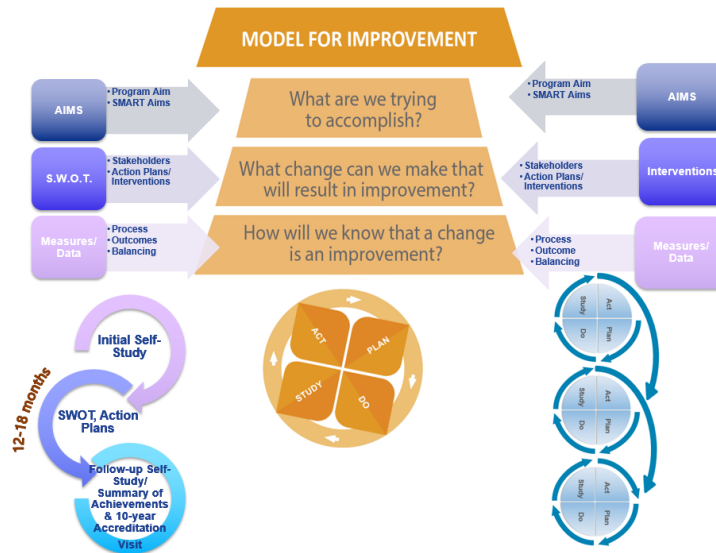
MODEL FOR IMPROVEMENT

AIMS
• Program Aim
• SMART Aims

What are we trying to accomplish?

• Program Aim
• SMART Aims
AIMS

S.W.O.T.
• Stakeholders
• Action Plans/ Interventions

What change can we make that will result in improvement?

• Stakeholders
• Action Plans/ Interventions
Interventions

Measures/ Data
• Process
• Outcomes
• Balancing

How will we know that a change is an improvement?

• Process
• Outcome
• Balancing
Measures/ Data

12-18 months

Initial Self-Study

SWOT, Action Plans

Follow-up Self-Study/ Summary of Achievements & 10-year Accreditation Visit

ACT
PLAN
STUDY
DO

Act
Plan
Study
Do

Act
Plan
Study
Do

Act
Plan
Study
Do